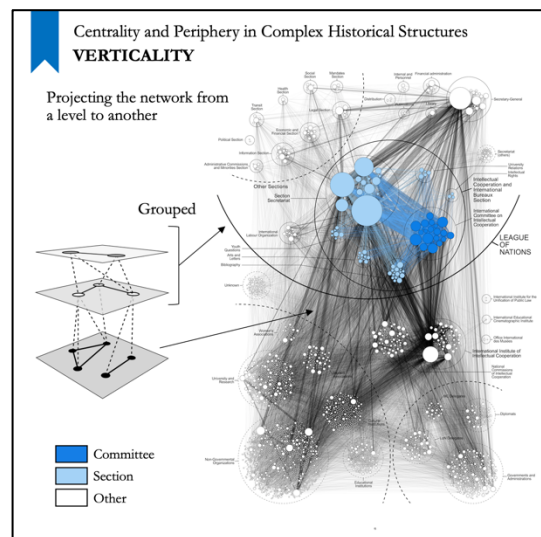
Centrality and Periphery in Complex Historical Structures
VERTICALITY

Projecting the network from a level to another

Grouped

Committee
Section
Other

Secretary General
Intellectual Cooperation and International Bureaux Section
International Committee on Intellectual Cooperation
LEAGUE OF NATIONS
Section Secretariat
Other Sections
International Institute of Intellectual Cooperation
University and Research
Non Governmental Organizations
Educational Institutions
Governments and Administrations
Diplomats
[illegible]